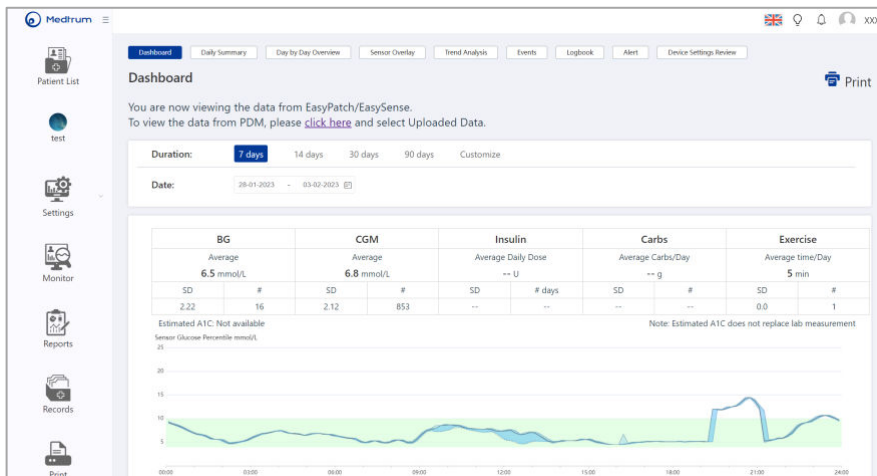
Medtrum

Patient List

test

Settings

Monitor

Reports

Records

Print

Dashboard | Daily Summary | Day by Day Overview | Sensor Overlay | Trend Analysis | Events | Logbook | Alert | Device Settings Review

Dashboard

Print

You are now viewing the data from EasyPatch/EasySense.
To view the data from PDM, please click here and select Uploaded Data.

Duration: 7 days | 14 days | 30 days | 90 days | Customize

Date: 28-01-2023 - 03-02-2023

| BG | | CGM | | Insulin | | Carbs | | Exercise | |
|---|---|---|---|---|---|---|---|---|---|
| Average | | Average | | Average Daily Dose | | Average Carbs/Day | | Average time/Day | |
| 6.5 mmol/L | | 6.8 mmol/L | | -- U | | -- g | | 5 min | |
| SD | # | SD | # | SD | # days | SD | # | SD | # |
| 2.22 | 16 | 2.12 | 853 | -- | -- | -- | -- | 0.0 | 1 |

Estimated A1C: Not available

Note: Estimated A1C does not replace lab measurement

Sensor Glucose Percentile mmol/L

25
20
15
10
5

00:00 03:00 06:00 09:00 12:00 15:00 18:00 21:00 24:00